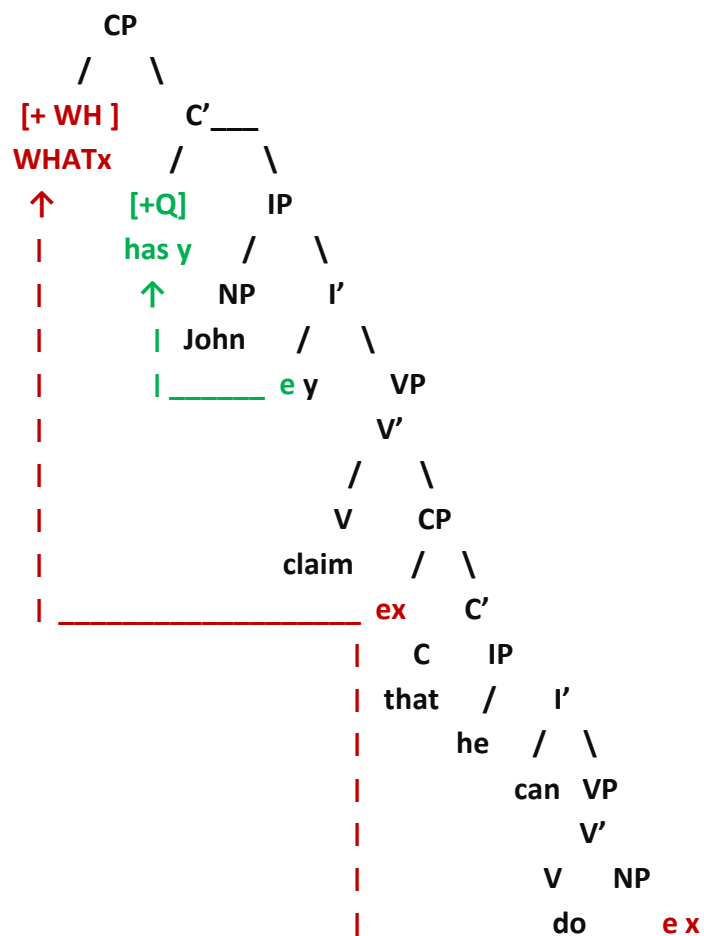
CP
/ \
[+ WH ] C'___
WHATx / \
↑ [+Q] IP
| has y / \
| ↑ NP I'
| | John / \
| | ______ e y VP
| V'
| / \
| V CP
| claim / \
| __________________ ex C'
| C IP
| that / I'
| he / \
| can VP
| V'
| V NP
| do e x